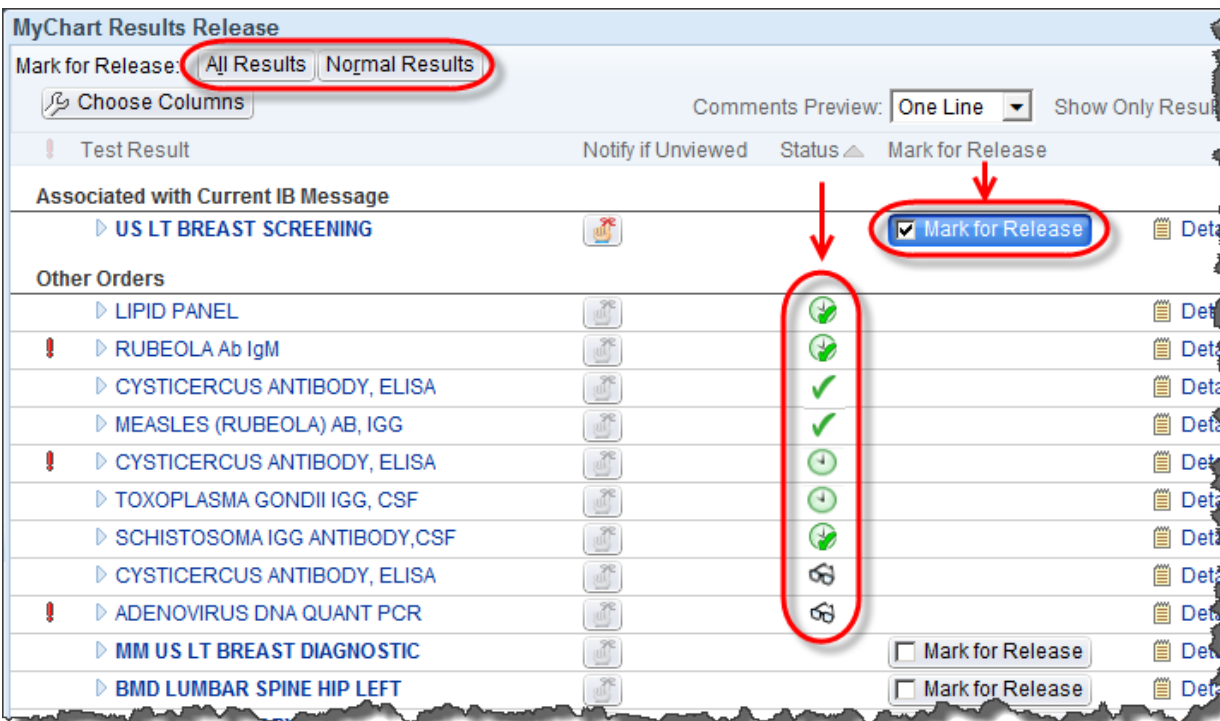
MyChart Results Release

Mark for Release: All Results Normal Results

Choose Columns

Comments Preview: One Line Show Only Resu

! Test Result Notify if Unviewed Status Mark for Release

Associated with Current IB Message

US LT BREAST SCREENING Mark for Release Deta

Other Orders

LIPID PANEL Det

! RUBEOLA Ab IgM Deta

CYSTICERCUS ANTIBODY, ELISA Deta

MEASLES (RUBEOLA) AB, IGG Deta

! CYSTICERCUS ANTIBODY, ELISA Det

TOXOPLASMA GONDII IGG, CSF Deta

SCHISTOSOMA IGG ANTIBODY,CSF Deta

CYSTICERCUS ANTIBODY, ELISA Det

! ADENOVIRUS DNA QUANT PCR Deta

MM US LT BREAST DIAGNOSTIC Mark for Release Det

BMD LUMBAR SPINE HIP LEFT Mark for Release Det